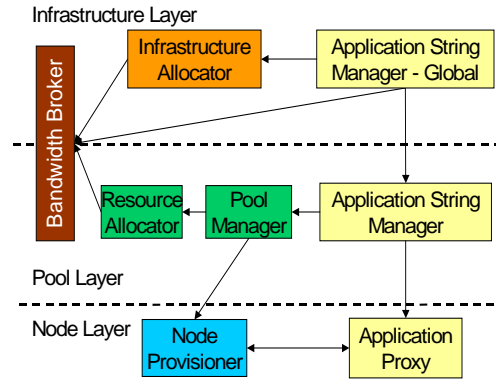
Infrastructure Layer

Infrastructure Allocator

Application String Manager - Global

Bandwidth Broker

Resource Allocator

Pool Manager

Application String Manager

Pool Layer

Node Layer

Node Provisioner

Application Proxy